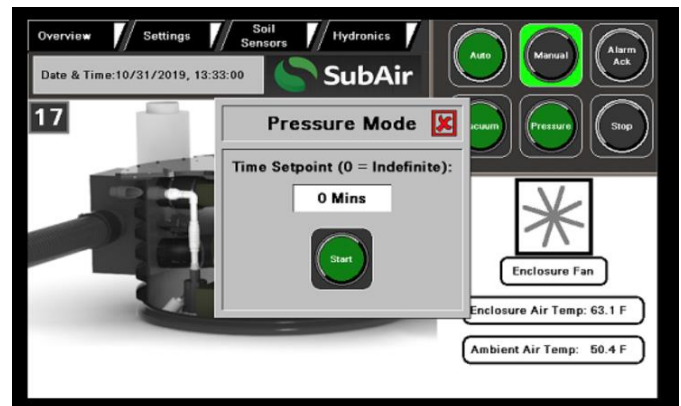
Overview
Settings
Soil Sensors
Hydronics
Date & Time:10/31/2019, 13:33:00
SubAir
Auto
Manual
Alarm Ack
acuum
Pressure
Stop
17
Pressure Mode
Time Setpoint (0 = Indefinite):
0 Mins
Start
Enclosure Fan
Enclosure Air Temp: 63.1 F
Ambient Air Temp: 50.4 F